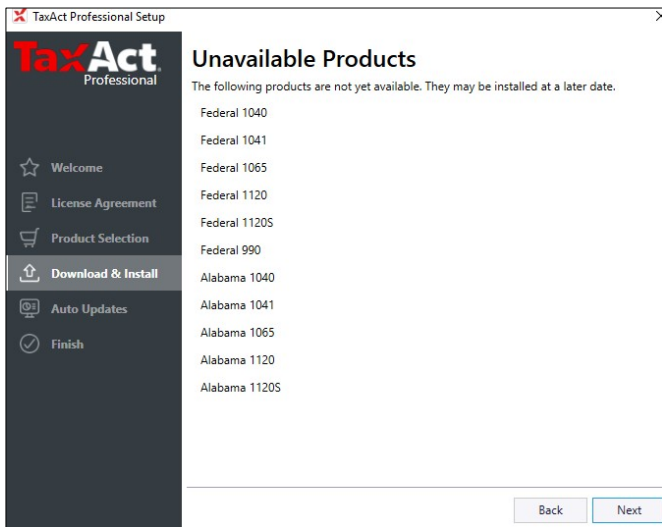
TaxAct Professional Setup

TaxAct Professional

Welcome
License Agreement
Product Selection
Download & Install
Auto Updates
Finish

Unavailable Products

The following products are not yet available. They may be installed at a later date.

Federal 1040
Federal 1041
Federal 1065
Federal 1120
Federal 1120S
Federal 990
Alabama 1040
Alabama 1041
Alabama 1065
Alabama 1120
Alabama 1120S

Back
Next